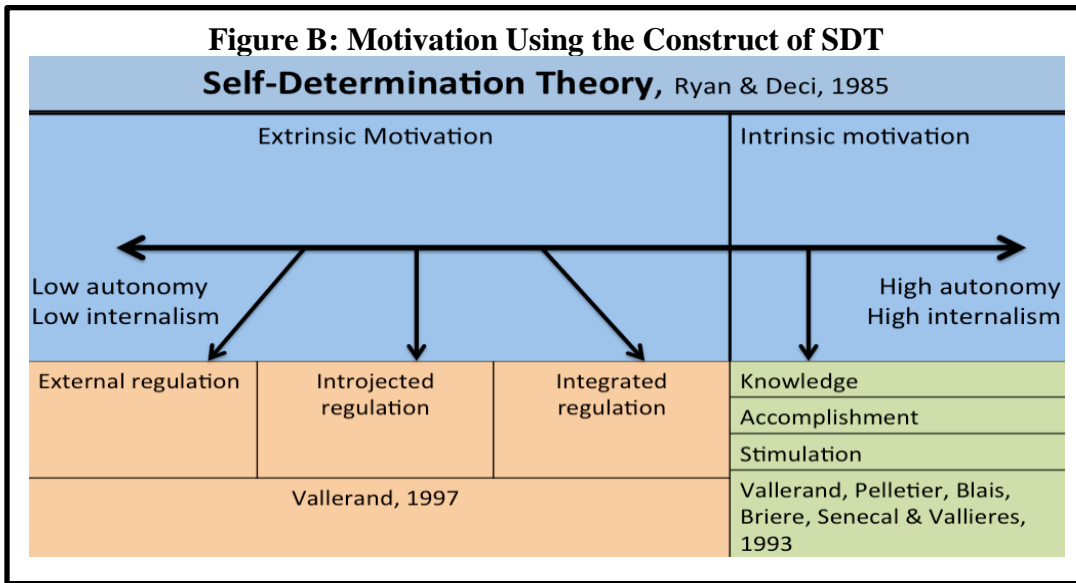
Figure B: Motivation Using the Construct of SDT

Self-Determination Theory, Ryan & Deci, 1985

Extrinsic Motivation

Intrinsic motivation

Low autonomy
Low internalism

High autonomy
High internalism

External regulation

Introjected regulation

Integrated regulation

Knowledge

Accomplishment

Stimulation

Vallerand, 1997

Vallerand, Pelletier, Blais, Briere, Senecal & Vallieres, 1993